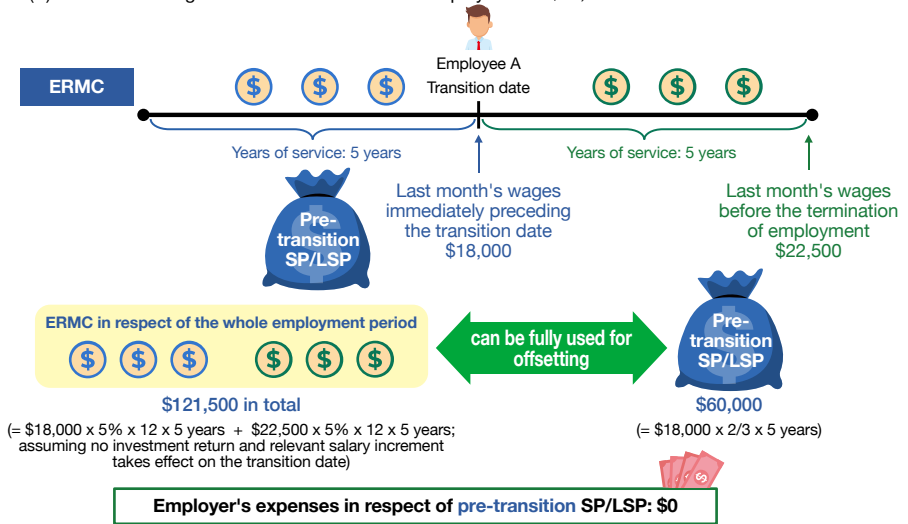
ERMC

$ $ $

Employee A
Transition date

$ $ $

Years of service: 5 years

Years of service: 5 years

Pre-transition SP/LSP

Last month's wages immediately preceding the transition date
$18,000

Last month's wages before the termination of employment
$22,500

ERMC in respect of the whole employment period

$ $ $ $ $ $

can be fully used for offsetting

Pre-transition SP/LSP

$121,500 in total

(= $18,000 x 5% x 12 x 5 years + $22,500 x 5% x 12 x 5 years; assuming no investment return and relevant salary increment takes effect on the transition date)

$60,000

(= $18,000 x 2/3 x 5 years)

Employer's expenses in respect of pre-transition SP/LSP: $0